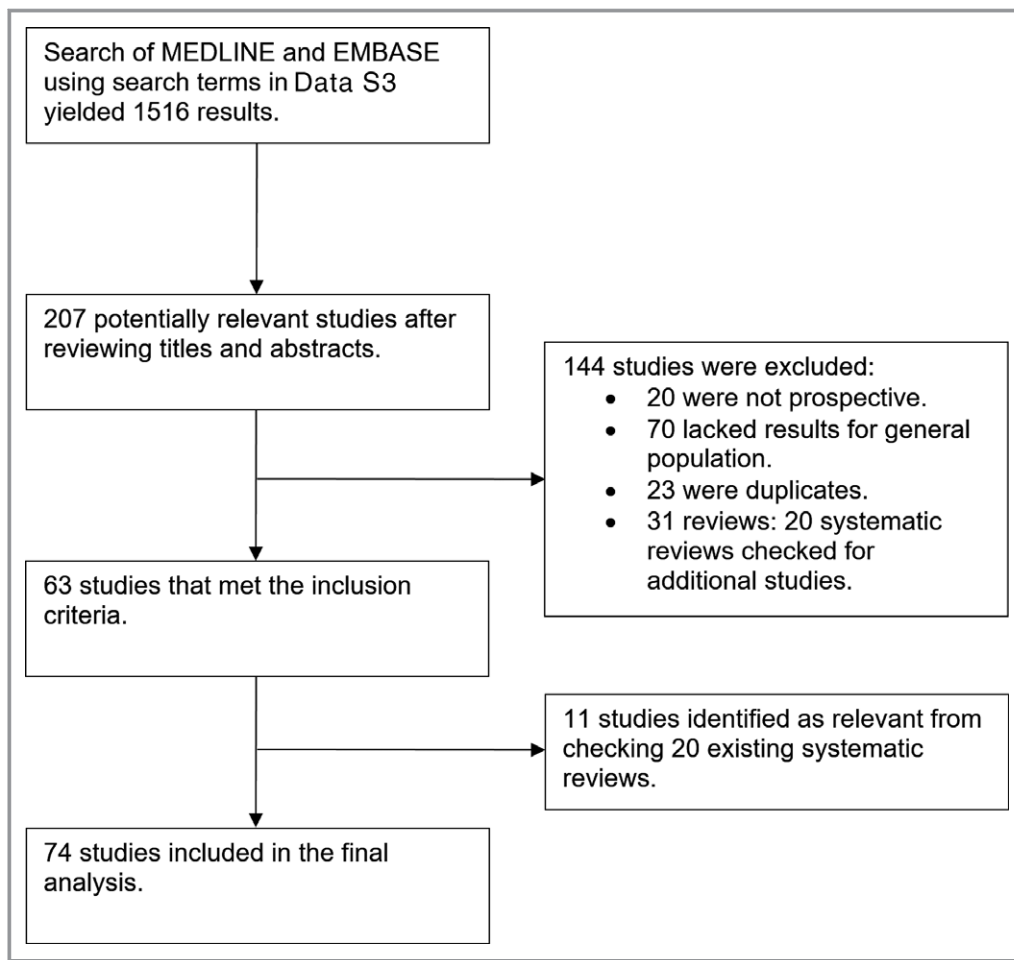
Search of MEDLINE and EMBASE using search terms in Data S3 yielded 1516 results.

207 potentially relevant studies after reviewing titles and abstracts.

144 studies were excluded:
- 20 were not prospective.
- 70 lacked results for general population.
- 23 were duplicates.
- 31 reviews: 20 systematic reviews checked for additional studies.

63 studies that met the inclusion criteria.

11 studies identified as relevant from checking 20 existing systematic reviews.

74 studies included in the final analysis.